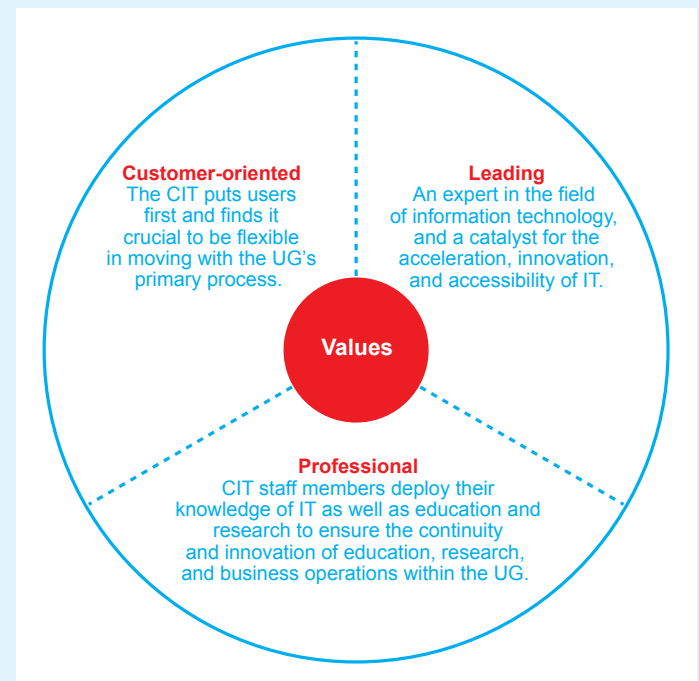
Customer-oriented
The CIT puts users first and finds it crucial to be flexible in moving with the UG's primary process.

Leading
An expert in the field of information technology, and a catalyst for the acceleration, innovation, and accessibility of IT.

Values

Professional
CIT staff members deploy their knowledge of IT as well as education and research to ensure the continuity and innovation of education, research, and business operations within the UG.